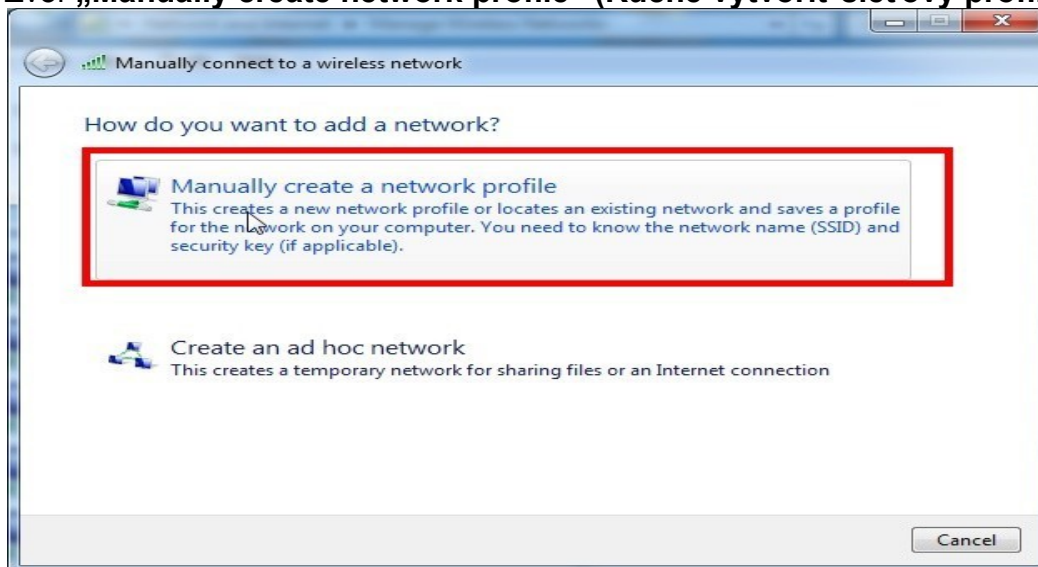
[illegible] „Manually create network profile" (Ručně vytvořit síťový profi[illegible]

Manually connect to a wireless network

How do you want to add a network?

Manually create a network profile
This creates a new network profile or locates an existing network and saves a profile for the network on your computer. You need to know the network name (SSID) and security key (if applicable).

Create an ad hoc network
This creates a temporary network for sharing files or an Internet connection

Cancel